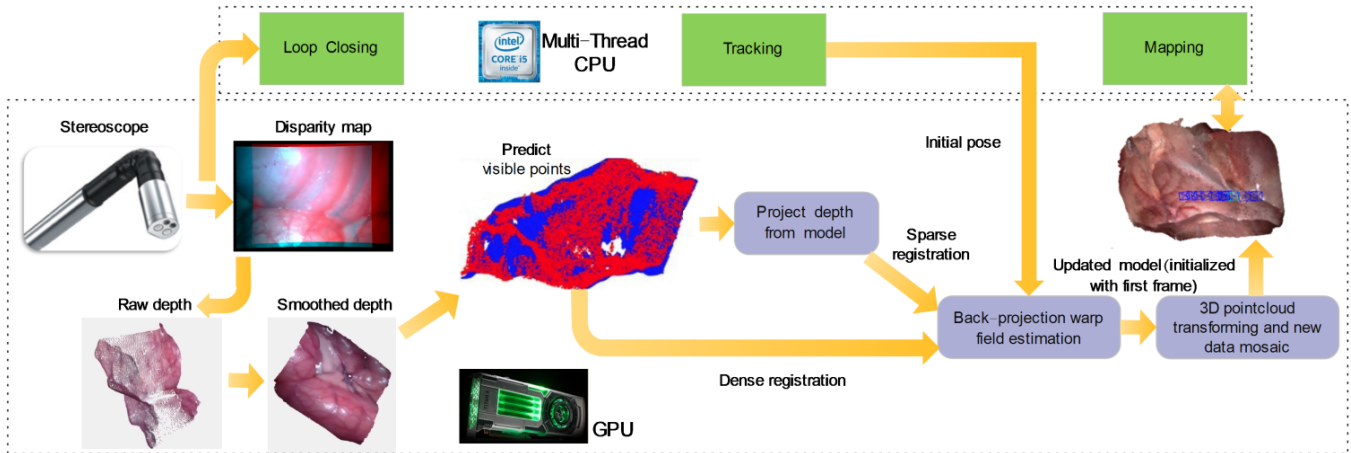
Loop Closing

intel CORE i5 inside

Multi-Thread CPU

Tracking

Mapping

Stereoscope

Disparity map

Predict visible points

Initial pose

Project depth from model

Sparse registration

Updated model (initialized with first frame)

Raw depth

Smoothed depth

Back-projection warp field estimation

3D pointcloud transforming and new data mosaic

Dense registration

GPU